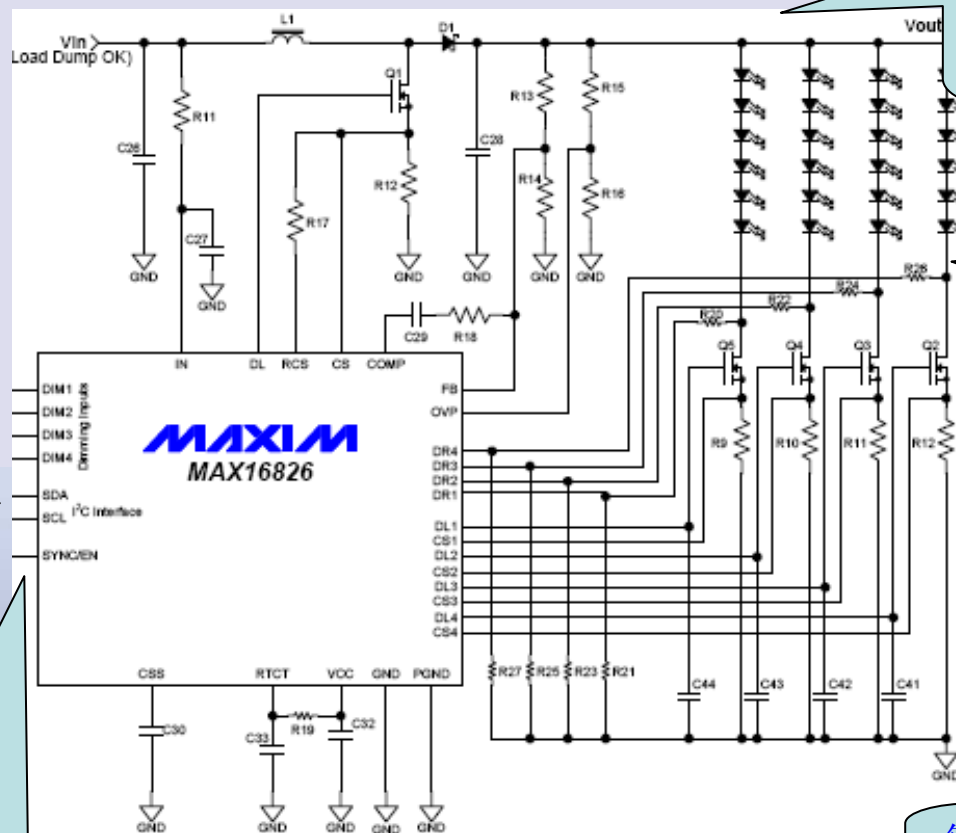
Vin
Load Dump OK)
L1
D1
Vout
R11
C26
C27
GND
GND
Q1
R17
R12
GND
C28
GND
R13
R14
GND
R15
R16
GND
R28
R24
R22
R20
C29
R18
IN
DL
RCS
CS
COMP
FB
OVP
DIM1
DIM2
DIM3
DIM4
Dimming Inputs
SDA
SCL
I$^2$C Interface
SYNC/EN
MAXIM
MAX16826
DR4
DR3
DR2
DR1
DL1
CS1
DL2
CS2
DL3
CS3
DL4
CS4
Q5
Q4
Q3
Q2
R9
R10
R11
R12
CSS
RTCT
VCC
GND
PGND
C30
C33
R19
C32
R27
R25
R23
R21
C44
C43
C42
C41
GND
GND
GND
GND
GND
GND